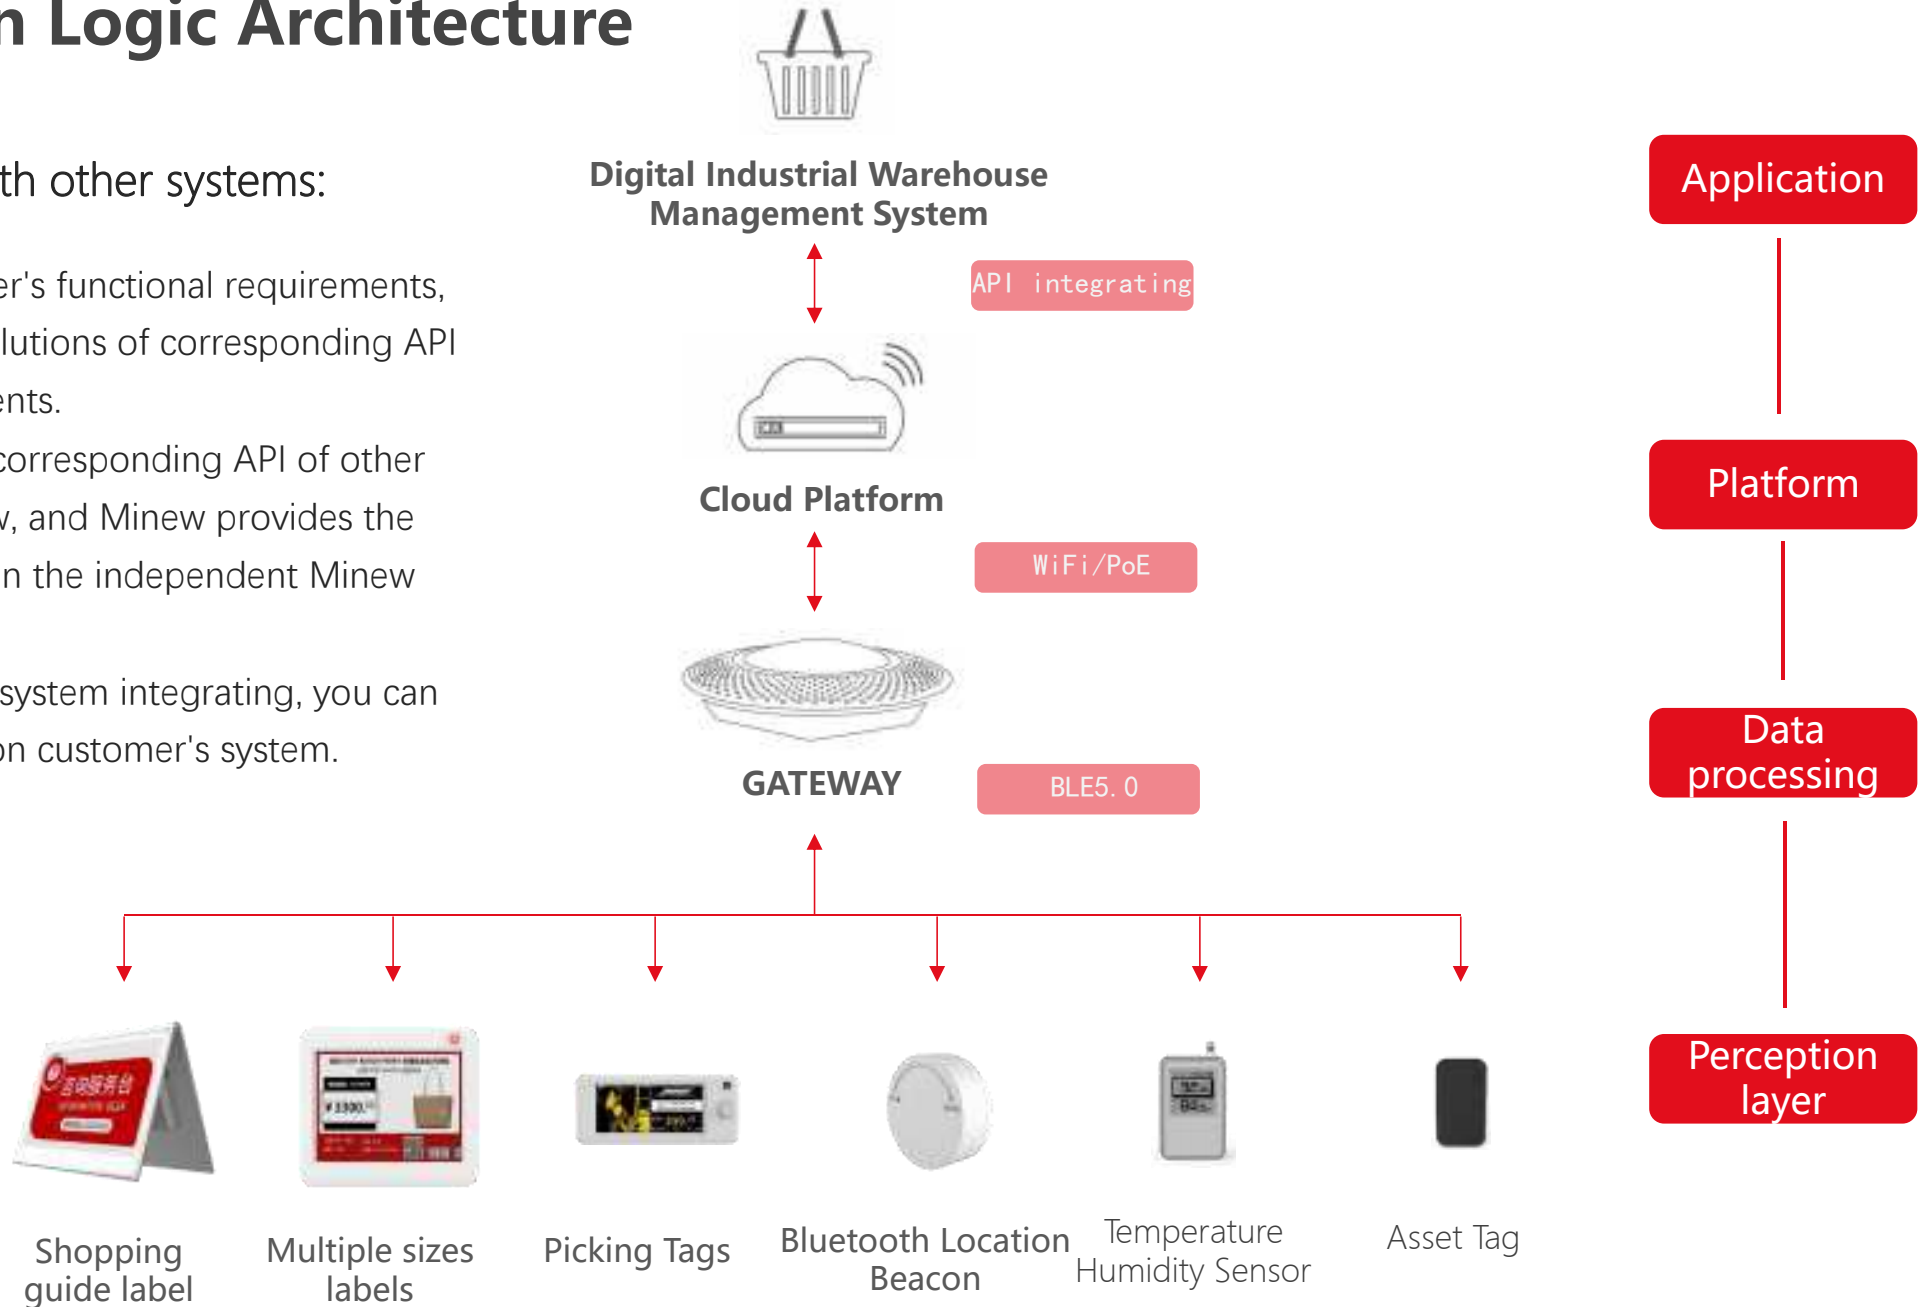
n Logic Architecture

th other systems:

er's functional requirements, lutions of corresponding API ents.
corresponding API of other v, and Minew provides the n the independent Minew

system integrating, you can on customer's system.

Digital Industrial Warehouse Management System

API integrating

Cloud Platform

WiFi/PoE

GATEWAY

BLE5.0

Shopping guide label

Multiple sizes labels

Picking Tags

Bluetooth Location Beacon

Temperature Humidity Sensor

Asset Tag

Application

Platform

Data processing

Perception layer